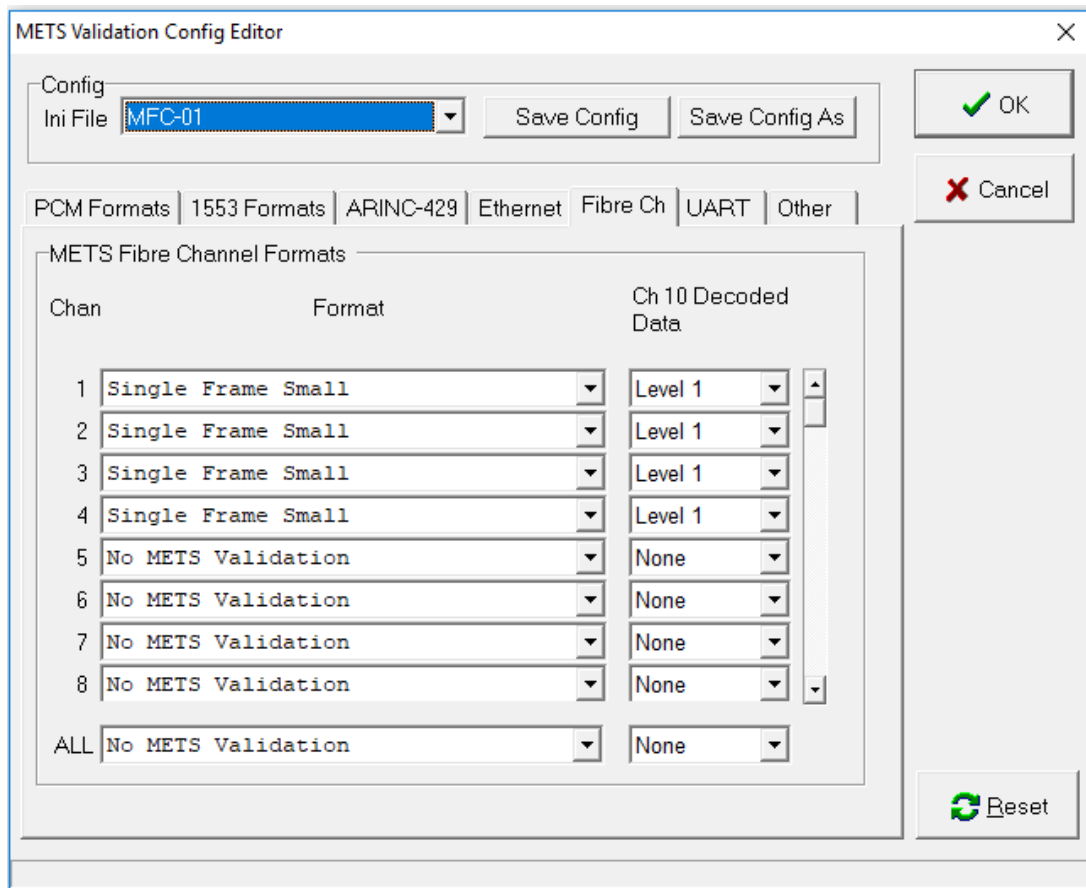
METS Validation Config Editor

×

Config
Ini File MFC-01

Save Config

Save Config As

OK

Cancel

PCM Formats | 1553 Formats | ARINC-429 | Ethernet | Fibre Ch | UART | Other

METS Fibre Channel Formats

| Chan | Format | Ch 10 Decoded Data |
|---|---|---|
| 1 | Single Frame Small | Level 1 |
| 2 | Single Frame Small | Level 1 |
| 3 | Single Frame Small | Level 1 |
| 4 | Single Frame Small | Level 1 |
| 5 | No METS Validation | None |
| 6 | No METS Validation | None |
| 7 | No METS Validation | None |
| 8 | No METS Validation | None |
| ALL | No METS Validation | None |

Reset